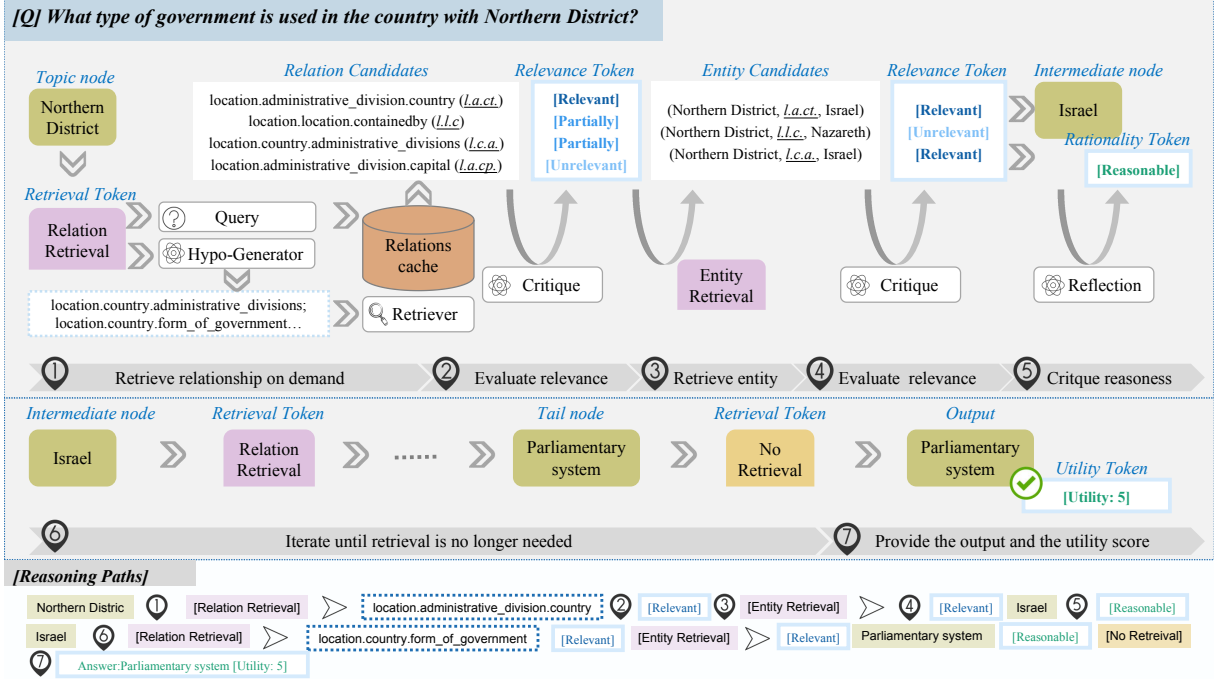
[Q] What type of government is used in the country with Northern District?

Topic node
Northern District

Relation Candidates
location.administrative_division.country (l.a.ct.)
location.location.containedby (l.l.c)
location.country.administrative_divisions (l.c.a.)
location.administrative_division.capital (l.a.cp.)

Relevance Token
[Relevant]
[Partially]
[Partially]
[Unrelevant]

Entity Candidates
(Northern District, l.a.ct., Israel)
(Northern District, l.l.c., Nazareth)
(Northern District, l.c.a., Israel)

Relevance Token
[Relevant]
[Unrelevant]
[Relevant]

Intermediate node
Israel

Rationality Token
[Reasonable]

Retrieval Token
Relation Retrieval
Query
Hypo-Generator
Relations cache
location.country.administrative_divisions; location.country.form_of_government…
Retriever
Critique
Entity Retrieval
Critique
Reflection

1 Retrieve relationship on demand
2 Evaluate relevance
3 Retrieve entity
4 Evaluate relevance
5 Critque reasoness

Intermediate node
Israel
Retrieval Token
Relation Retrieval
......
Tail node
Parliamentary system
Retrieval Token
No Retrieval
Output
Parliamentary system
Utility Token
[Utility: 5]

6 Iterate until retrieval is no longer needed
7 Provide the output and the utility score

[Reasoning Paths]
Northern Distric 1 [Relation Retrieval] location.administrative_division.country 2 [Relevant] 3 [Entity Retrieval] 4 [Relevant] Israel 5 [Reasonable]
Israel 6 [Relation Retrieval] location.country.form_of_government [Relevant] [Entity Retrieval] [Relevant] Parliamentary system [Reasonable] [No Retreival]
7 Answer:Parliamentary system [Utility: 5]